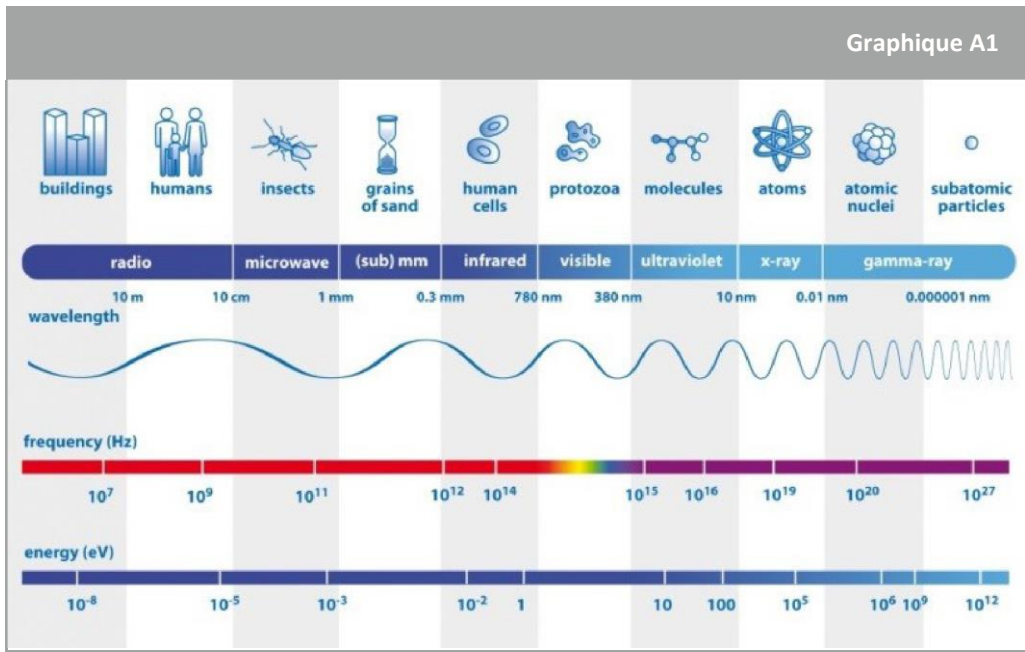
Graphique A1

buildings humans insects grains of sand human cells protozoa molecules atoms atomic nuclei subatomic particles

radio microwave (sub) mm infrared visible ultraviolet x-ray gamma-ray

10 m 10 cm 1 mm 0.3 mm 780 nm 380 nm 10 nm 0.01 nm 0.000001 nm

wavelength

frequency (Hz)

$10^7$ $10^9$ $10^{11}$ $10^{12}$ $10^{14}$ $10^{15}$ $10^{16}$ $10^{19}$ $10^{20}$ $10^{27}$

energy (eV)

$10^{-8}$ $10^{-5}$ $10^{-3}$ $10^{-2}$ 1 10 100 $10^5$ $10^6$ $10^9$ $10^{12}$